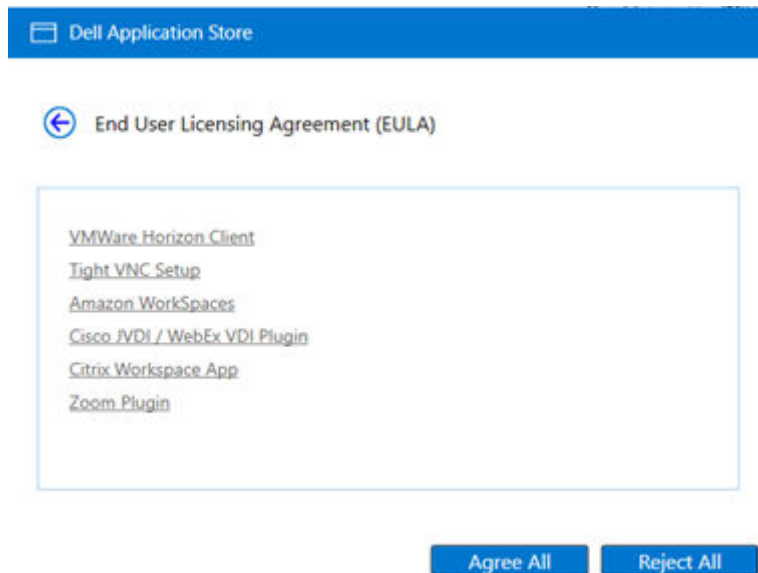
Dell Application Store

End User Licensing Agreement (EULA)

VMWare Horizon Client
Tight VNC Setup
Amazon WorkSpaces
Cisco JVDI / WebEx VDI Plugin
Citrix Workspace App
Zoom Plugin

Agree All
Reject All